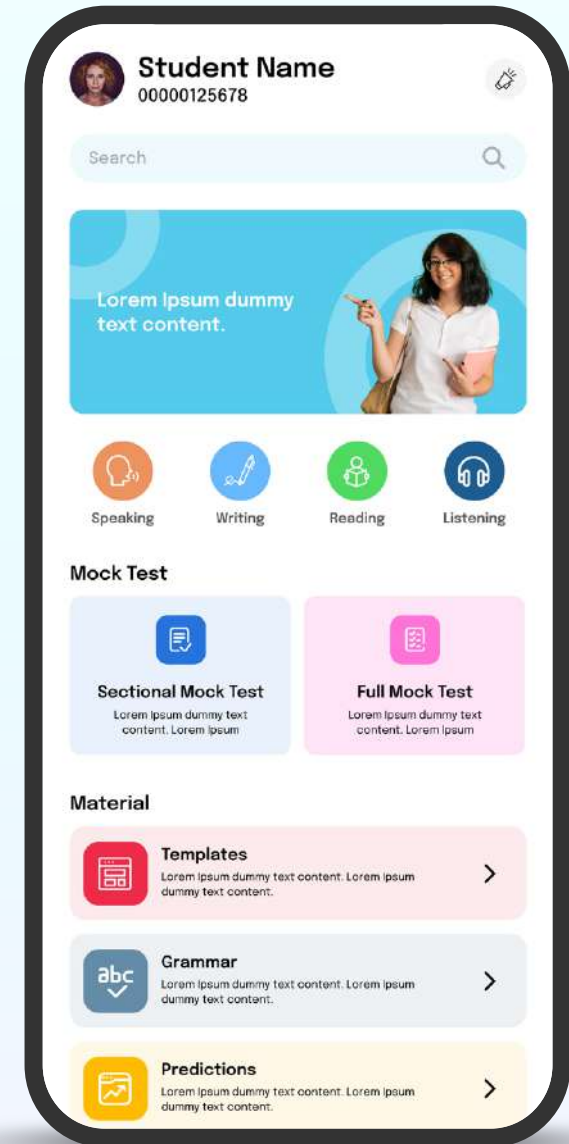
Student Name
00000125678

Search

Lorem Ipsum dummy text content.

Speaking
Writing
Reading
Listening

Mock Test

Sectional Mock Test
Lorem Ipsum dummy text content. Lorem Ipsum

Full Mock Test
Lorem Ipsum dummy text content. Lorem Ipsum

Material

Templates
Lorem Ipsum dummy text content. Lorem Ipsum dummy text content.

abc
Grammar
Lorem Ipsum dummy text content. Lorem Ipsum dummy text content.

Predictions
Lorem Ipsum dummy text content. Lorem Ipsum dummy text content.